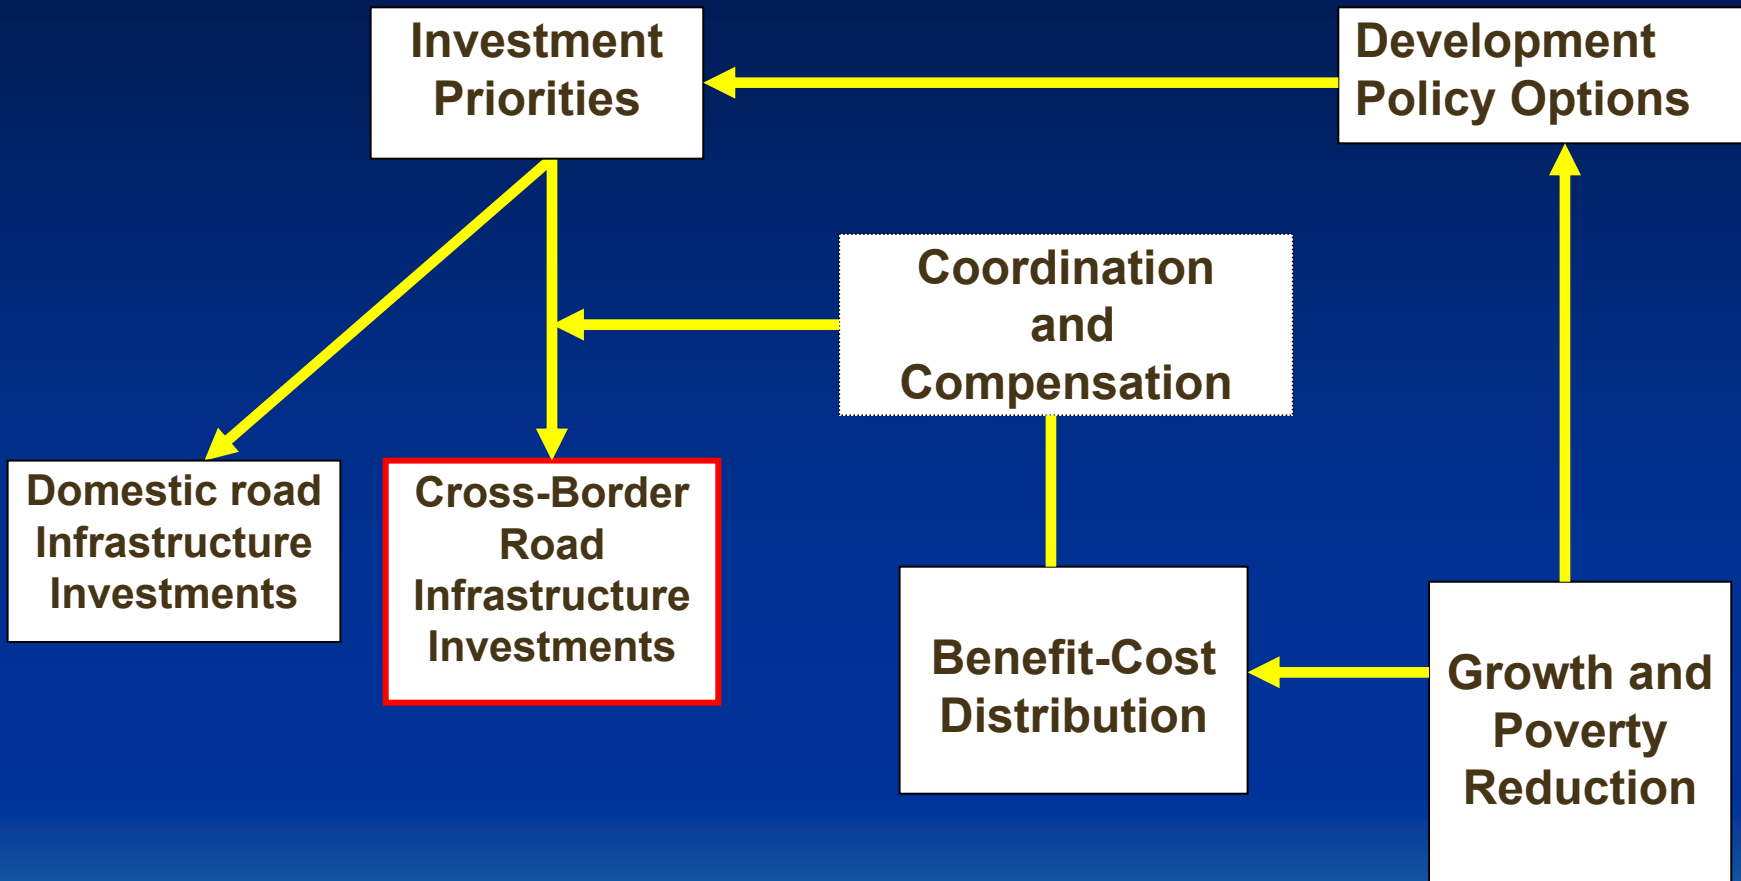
Investment Priorities

Development Policy Options

Coordination and Compensation

Domestic road Infrastructure Investments

Cross-Border Road Infrastructure Investments

Benefit-Cost Distribution

Growth and Poverty Reduction